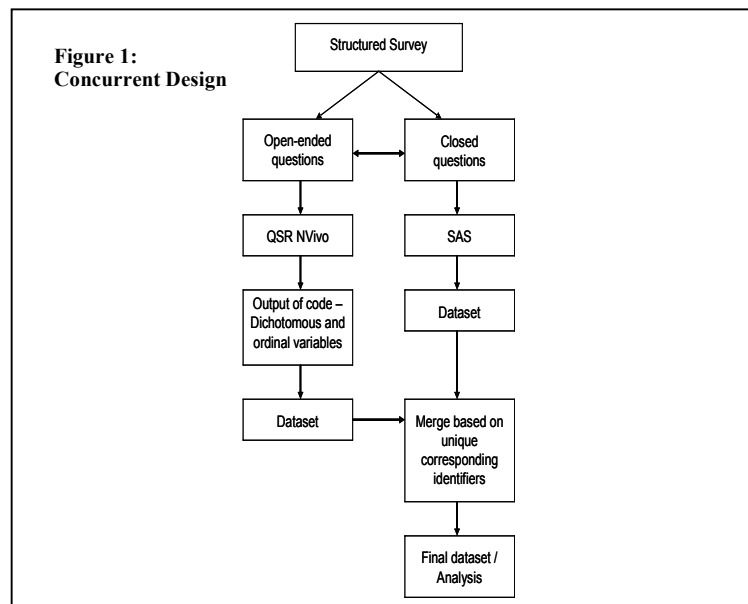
Figure 1:
Concurrent Design

Structured Survey

Open-ended questions

Closed questions

QSR NVivo

SAS

Output of code – Dichotomous and ordinal variables

Dataset

Dataset

Merge based on unique corresponding identifiers

Final dataset / Analysis